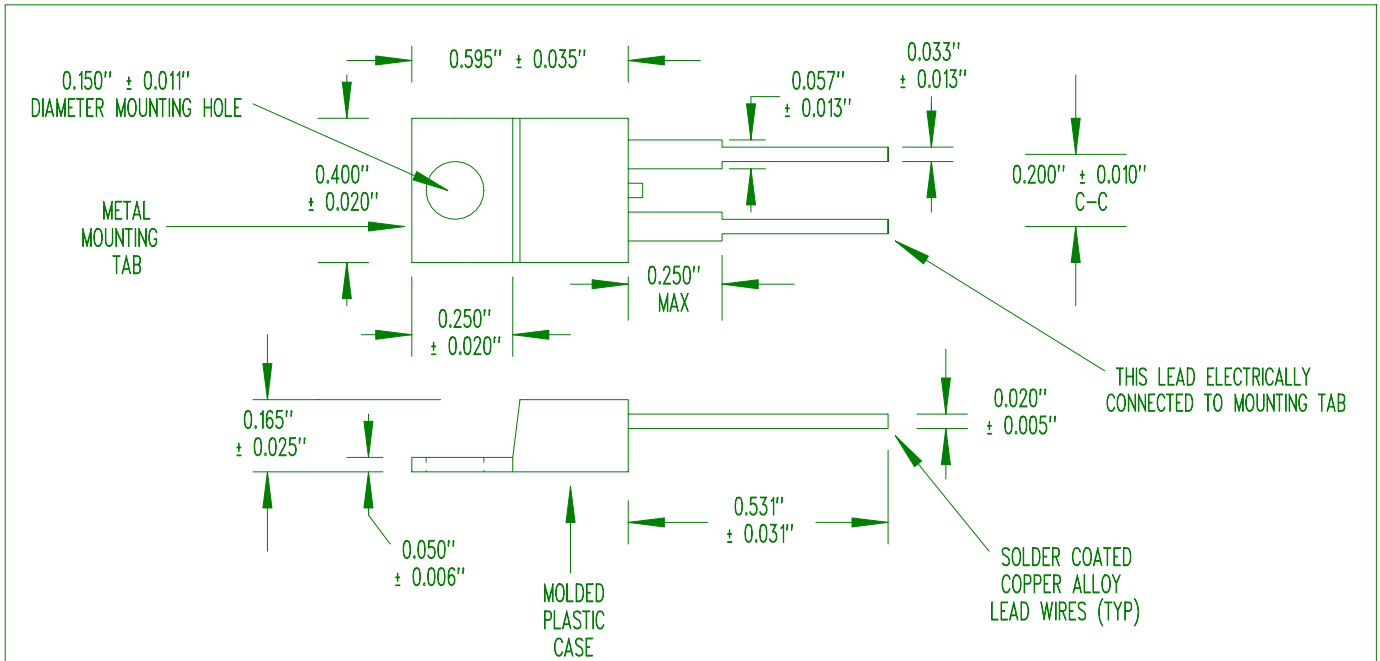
0.595" ± 0.035"

0.150" ± 0.011"
DIAMETER MOUNTING HOLE

0.033"
± 0.013"

0.057"
± 0.013"

0.400"
± 0.020"

0.200" ± 0.010"
C-C

METAL
MOUNTING
TAB

0.250"
MAX

0.250"
± 0.020"

THIS LEAD ELECTRICALLY
CONNECTED TO MOUNTING TAB

0.165"
± 0.025"

0.020"
± 0.005"

0.531"
± 0.031"

0.050"
± 0.006"

SOLDER COATED
COPPER ALLOY
LEAD WIRES (TYP)

MOLDED
PLASTIC
CASE